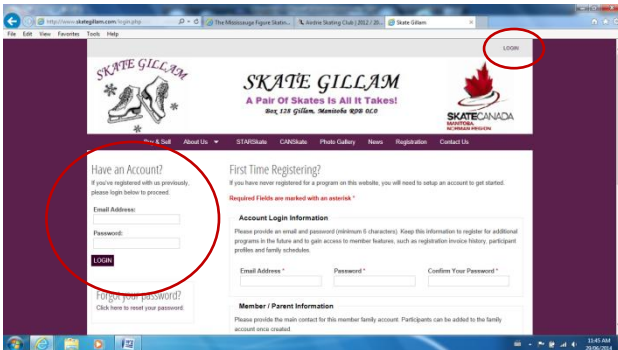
http://www.skategillam.com/login.php

The Mississauga Figure Skatin...

Airdrie Skating Club | 2012 / 20...

Skate Gillam

File Edit View Favorites Tools Help

LOGIN

SKATE GILLAM

SKATE GILLAM

A Pair Of Skates Is All It Takes!

Box 128 Gillam, Manitoba R0B 0L0

SKATECANADA

MANITOBA

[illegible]

Buy & Sell About Us STARSkate CANSkate Photo Gallery News Registration Contact Us

Have an Account?

If you've registered with us previously, please login below to proceed.

Email Address:

Password:

LOGIN

Forgot your password?

Click here to reset your password.

First Time Registering?

If you have never registered for a program on this website, you will need to setup an account to get started.

Required Fields are marked with an asterisk *

Account Login Information

Please provide an email and password (minimum 6 characters). Keep this information to register for additional programs in the future and to gain access to member features, such as registration invoice history, participant profiles and family schedules.

Email Address * Password * Confirm Your Password *

Member / Parent Information

Please provide the main contact for this member family account. Participants can be added to the family account once created.

10:45 AM

29/06/2014